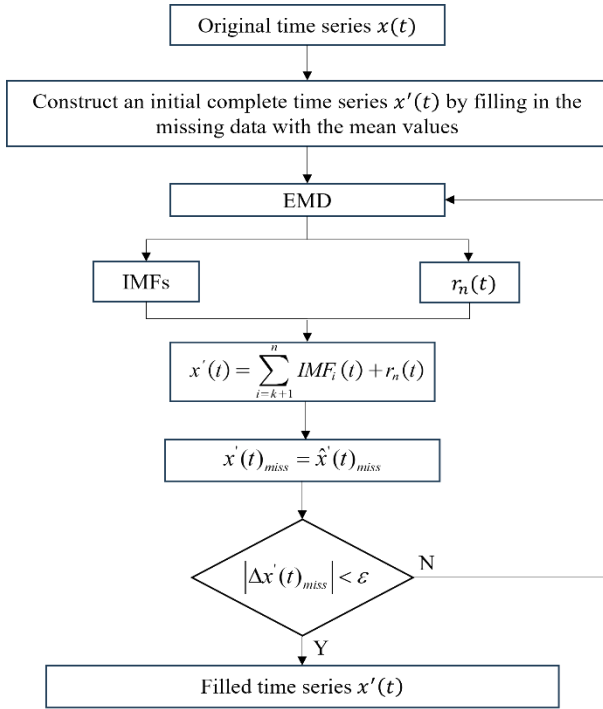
Original time series $x(t)$

Construct an initial complete time series $x'(t)$ by filling in the missing data with the mean values

EMD

IMFs

$r_n(t)$

$x'(t) = \sum_{i=k+1}^{n} IMF_i(t) + r_n(t)$

$x'(t)_{miss} = \hat{x}'(t)_{miss}$

$\left|\Delta x'(t)_{miss}\right| < \varepsilon$

N

Y

Filled time series $x'(t)$